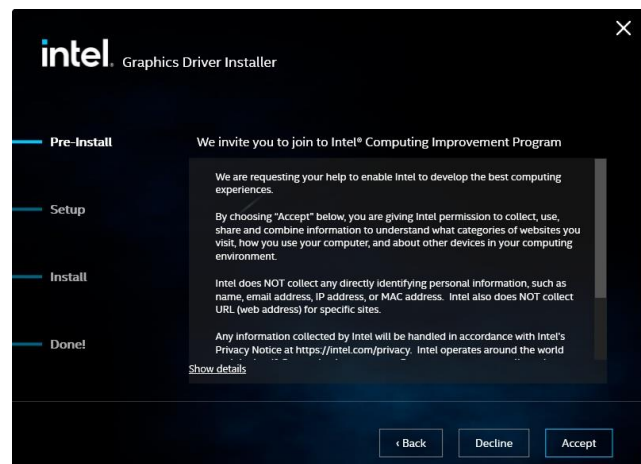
intel. Graphics Driver Installer

Pre-Install

Setup

Install

Done!

We invite you to join to Intel® Computing Improvement Program

We are requesting your help to enable Intel to develop the best computing experiences.

By choosing "Accept" below, you are giving Intel permission to collect, use, share and combine information to understand what categories of websites you visit, how you use your computer, and about other devices in your computing environment.

Intel does NOT collect any directly identifying personal information, such as name, email address, IP address, or MAC address. Intel also does NOT collect URL (web address) for specific sites.

Any information collected by Intel will be handled in accordance with Intel's Privacy Notice at https://intel.com/privacy. Intel operates around the world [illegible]

Show details

‹ Back

Decline

Accept